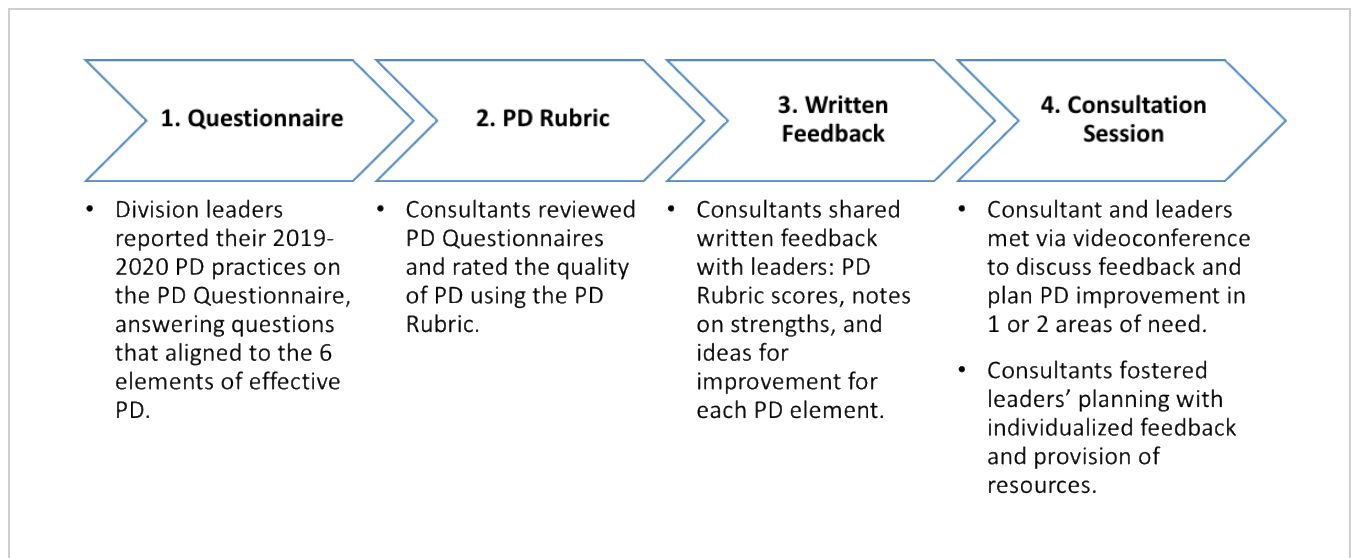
1. Questionnaire

• Division leaders reported their 2019-2020 PD practices on the PD Questionnaire, answering questions that aligned to the 6 elements of effective PD.

2. PD Rubric

• Consultants reviewed PD Questionnaires and rated the quality of PD using the PD Rubric.

3. Written Feedback

• Consultants shared written feedback with leaders: PD Rubric scores, notes on strengths, and ideas for improvement for each PD element.

4. Consultation Session

• Consultant and leaders met via videoconference to discuss feedback and plan PD improvement in 1 or 2 areas of need.

• Consultants fostered leaders' planning with individualized feedback and provision of resources.